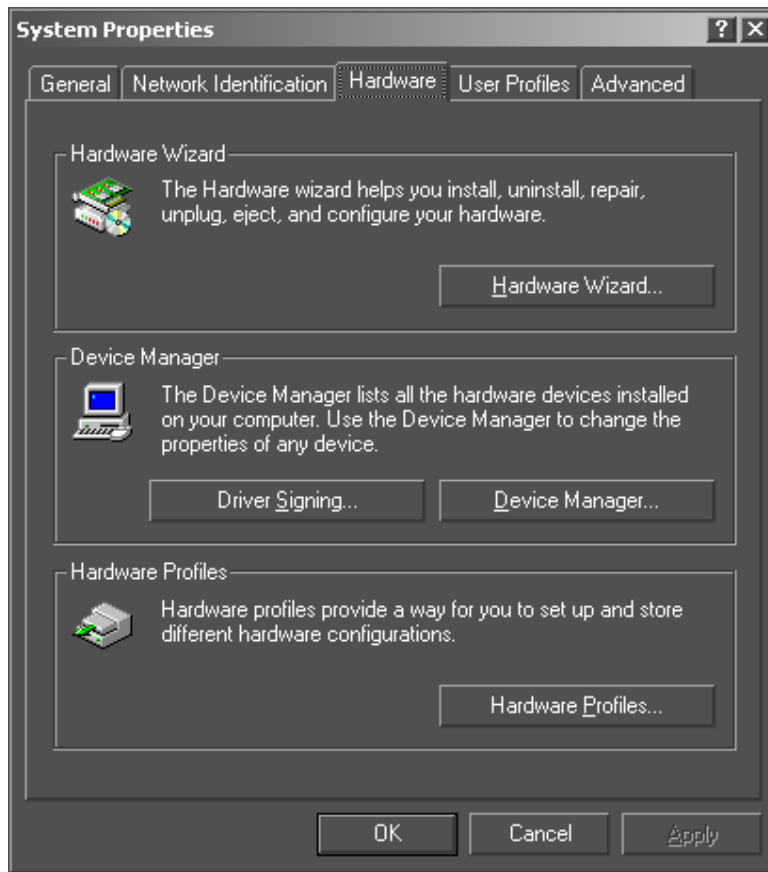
System Properties

? X

General | Network Identification | Hardware | User Profiles | Advanced

Hardware Wizard

The Hardware wizard helps you install, uninstall, repair, unplug, eject, and configure your hardware.

Hardware Wizard...

Device Manager

The Device Manager lists all the hardware devices installed on your computer. Use the Device Manager to change the properties of any device.

Driver Signing...

Device Manager...

Hardware Profiles

Hardware profiles provide a way for you to set up and store different hardware configurations.

Hardware Profiles...

OK

Cancel

Apply